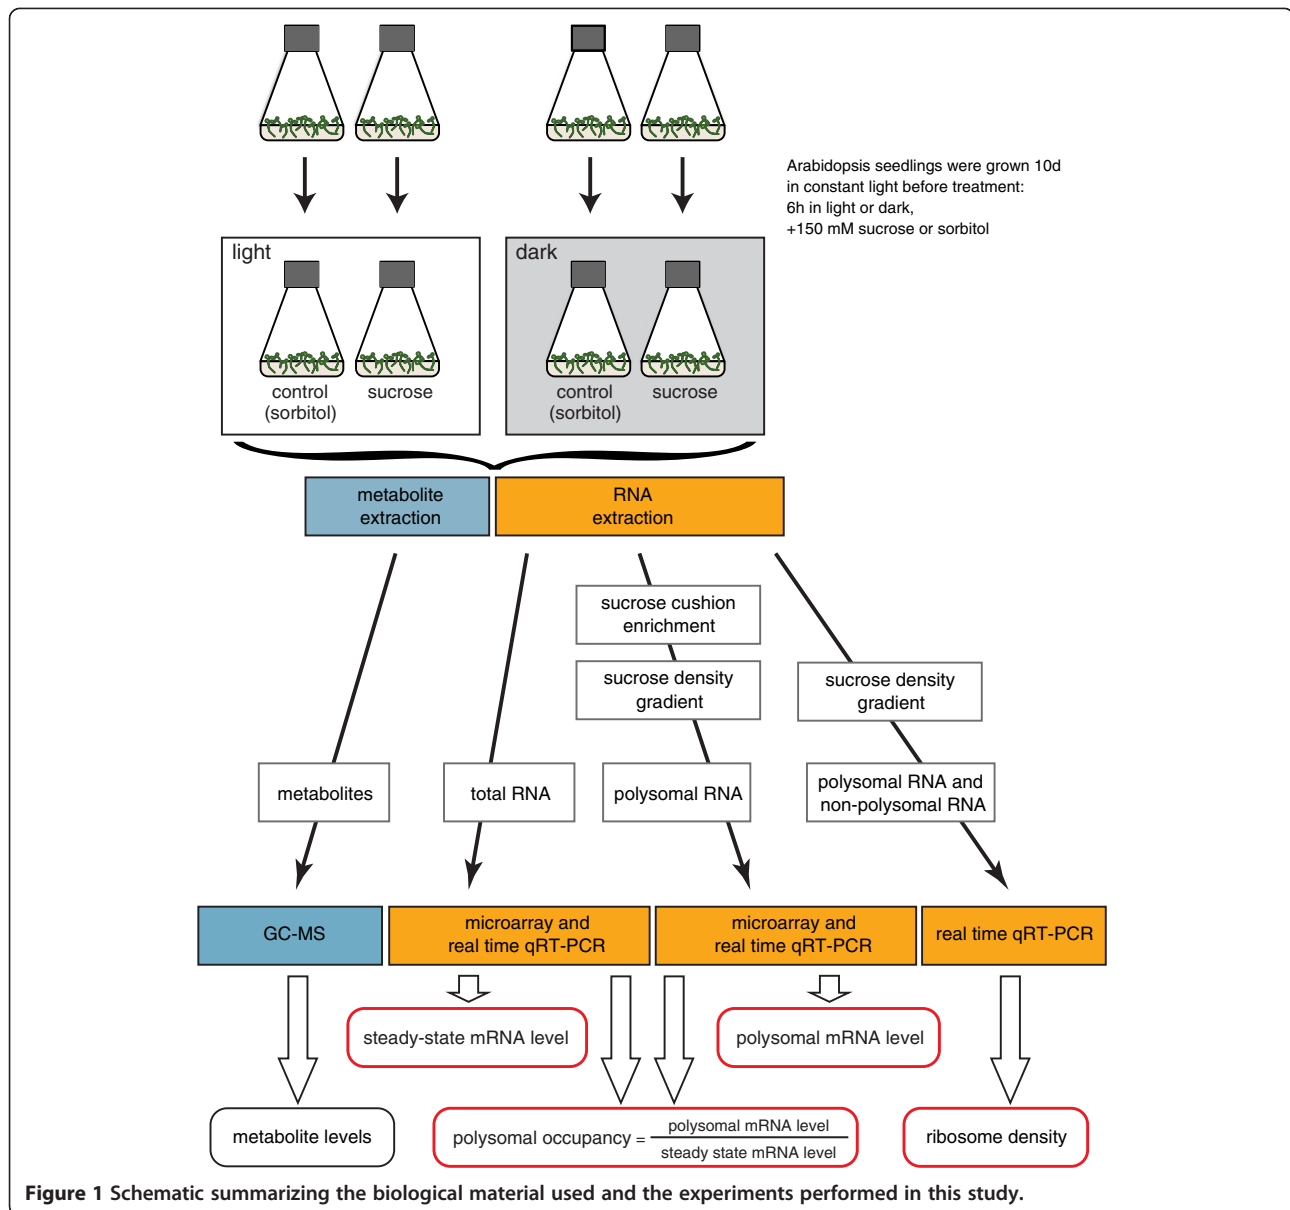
Arabidopsis seedlings were grown 10d in constant light before treatment: 6h in light or dark, +150 mM sucrose or sorbitol

light

control (sorbitol)

sucrose

dark

control (sorbitol)

sucrose

metabolite extraction

RNA extraction

sucrose cushion enrichment

sucrose density gradient

sucrose density gradient

metabolites

total RNA

polysomal RNA

polysomal RNA and non-polysomal RNA

GC-MS

microarray and real time qRT-PCR

microarray and real time qRT-PCR

real time qRT-PCR

steady-state mRNA level

polysomal mRNA level

metabolite levels

polysomal occupancy = $\frac{\text{polysomal mRNA level}}{\text{steady state mRNA level}}$

ribosome density

Figure 1 Schematic summarizing the biological material used and the experiments performed in this study.